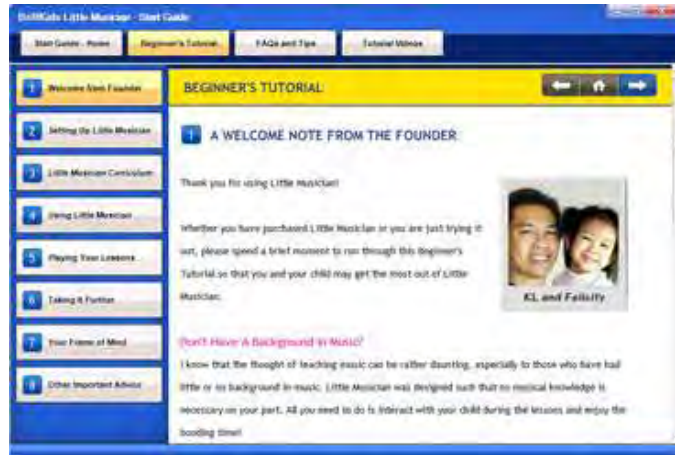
DolliKids Little Musician - Start Guide

Start Guide - Home

Beginner's Tutorial

FAQs and Tips

Tutorial Videos

1 Welcome from Founder

2 Setting Up Little Musician

3 Little Musician Curriculum

4 Using Little Musician

5 Playing Your Lessons

6 Taking It Further

7 Your Frame of Mind

8 Other Important Advice

BEGINNER'S TUTORIAL

1 A WELCOME NOTE FROM THE FOUNDER

Thank you for using Little Musician!

Whether you have purchased Little Musician or you are just trying it out, please spend a brief moment to run through this Beginner's Tutorial so that you and your child may get the most out of Little Musician.

KL and Felicity

Don't Have A Background In Music?

I know that the thought of teaching music can be rather daunting, especially to those who have had little or no background in music. Little Musician was designed such that no musical knowledge is necessary on your part. All you need to do is interact with your child during the lessons and enjoy the bonding time!